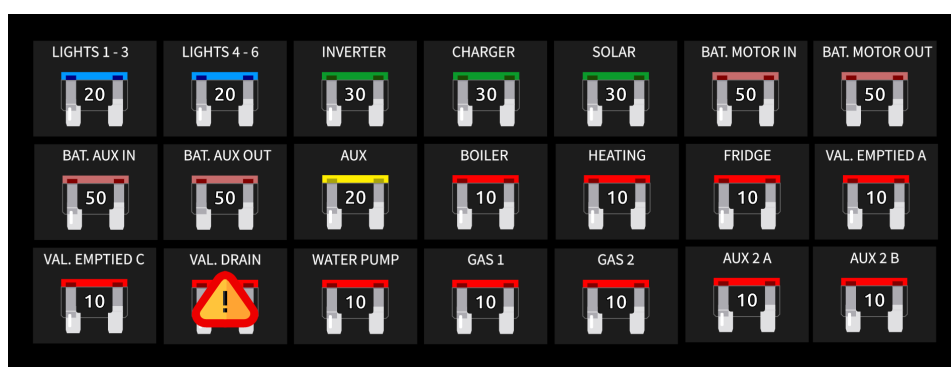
| LIGHTS 1 - 3 | LIGHTS 4 - 6 | INVERTER | CHARGER | SOLAR | BAT. MOTOR IN | BAT. MOTOR OUT |
|---|---|---|---|---|---|---|
| 20 | 20 | 30 | 30 | 30 | 50 | 50 |
| BAT. AUX IN | BAT. AUX OUT | AUX | BOILER | HEATING | FRIDGE | VAL. EMPTIED A |
| 50 | 50 | 20 | 10 | 10 | 10 | 10 |
| VAL. EMPTIED C | VAL. DRAIN | WATER PUMP | GAS 1 | GAS 2 | AUX 2 A | AUX 2 B |
| 10 | ! | 10 | 10 | 10 | 10 | 10 |